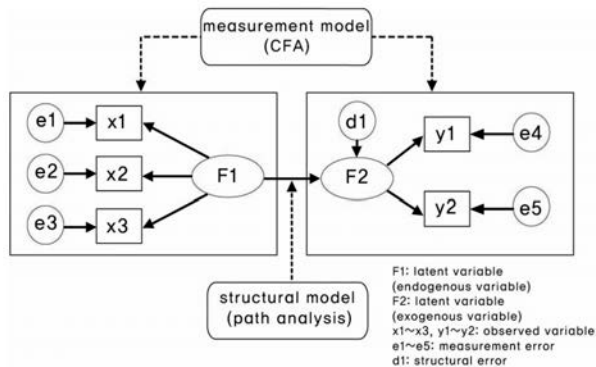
measurement model (CFA)

e1 x1
e2 x2
e3 x3
F1

d1
F2
y1 e4
y2 e5

structural model (path analysis)

F1: latent variable (endogenous variable)
F2: latent variable (exogenous variable)
x1~x3, y1~y2: observed variable
e1~e5: measurement error
d1: structural error